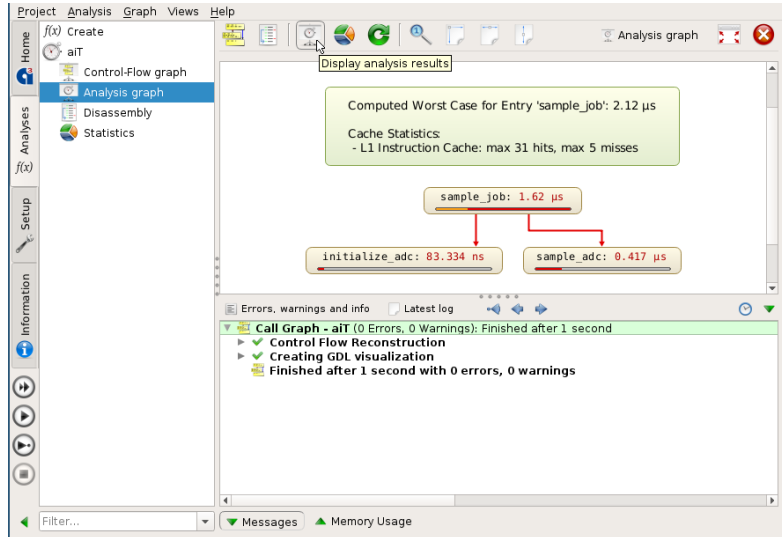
Project Analysis Graph Views Help

Home
Analyses
$f(x)$
Setup
Information

$f(x)$ Create
aiT
Control-Flow graph
Analysis graph
Disassembly
Statistics

Analysis graph

Display analysis results

Computed Worst Case for Entry 'sample_job': 2.12 µs

Cache Statistics:
- L1 Instruction Cache: max 31 hits, max 5 misses

sample_job: 1.62 µs

initialize_adc: 83.334 ns

sample_adc: 0.417 µs

Errors, warnings and info
Latest log

Call Graph - aiT (0 Errors, 0 Warnings): Finished after 1 second
Control Flow Reconstruction
Creating GDL visualization
Finished after 1 second with 0 errors, 0 warnings

Filter...
Messages
Memory Usage